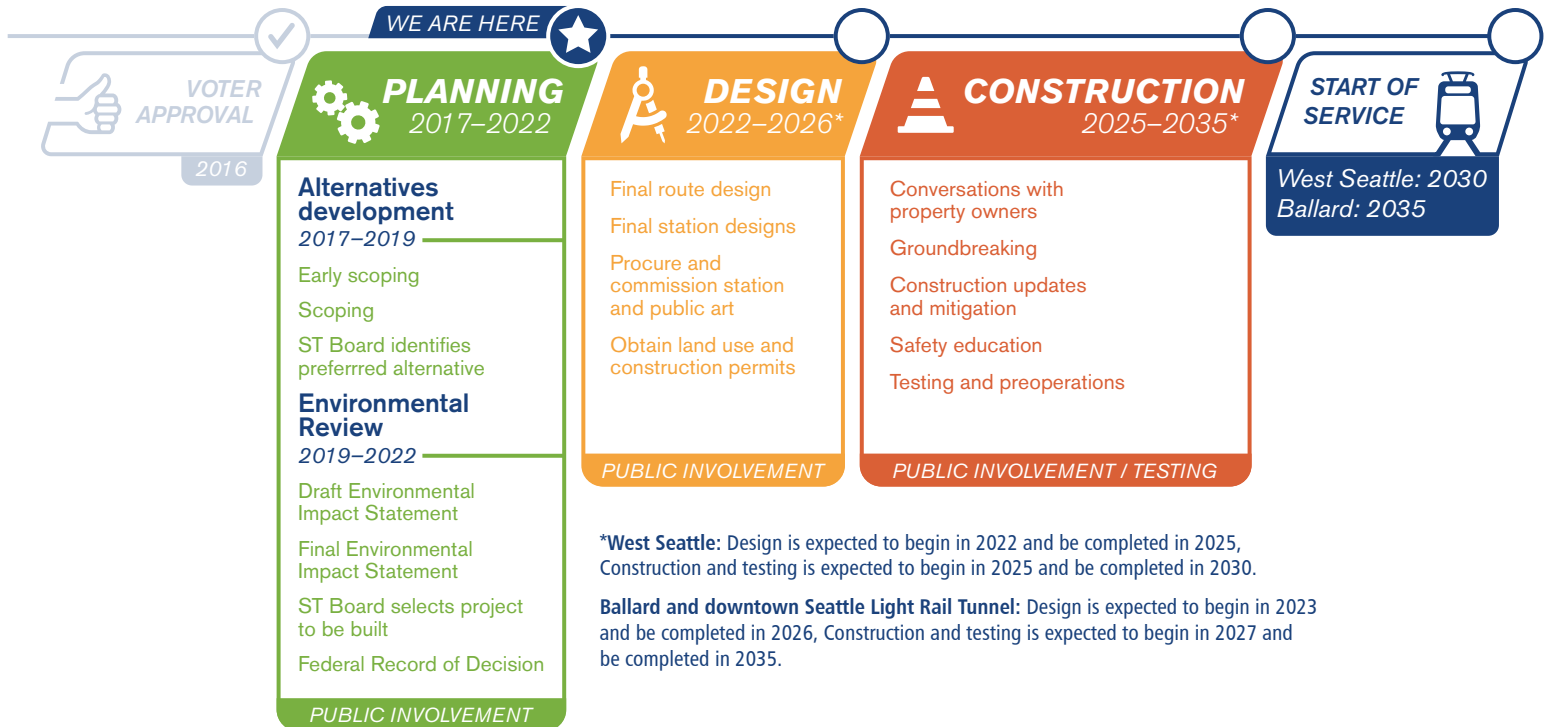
VOTER APPROVAL
2016

WE ARE HERE

PLANNING
2017–2022

Alternatives development
2017–2019

Early scoping

Scoping

ST Board identifies preferrred alternative

Environmental Review
2019–2022

Draft Environmental Impact Statement

Final Environmental Impact Statement

ST Board selects project to be built

Federal Record of Decision

PUBLIC INVOLVEMENT

DESIGN
2022–2026*

Final route design

Final station designs

Procure and commission station and public art

Obtain land use and construction permits

PUBLIC INVOLVEMENT

CONSTRUCTION
2025–2035*

Conversations with property owners

Groundbreaking

Construction updates and mitigation

Safety education

Testing and preoperations

PUBLIC INVOLVEMENT / TESTING

START OF SERVICE

West Seattle: 2030
Ballard: 2035

*West Seattle: Design is expected to begin in 2022 and be completed in 2025, Construction and testing is expected to begin in 2025 and be completed in 2030.

Ballard and downtown Seattle Light Rail Tunnel: Design is expected to begin in 2023 and be completed in 2026, Construction and testing is expected to begin in 2027 and be completed in 2035.